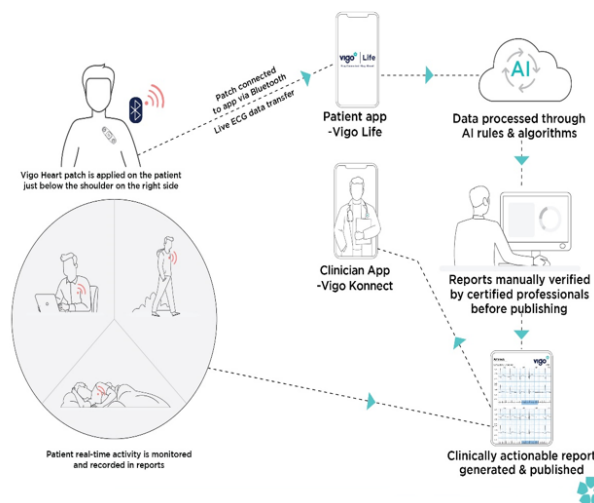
Patch connected to app via Bluetooth

Live ECG data transfer

vigo | Life

Patient app -Vigo Life

AI

Data processed through AI rules & algorithms

Vigo Heart patch is applied on the patient just below the shoulder on the right side

Clinician App -Vigo Konnect

Reports manually verified by certified professionals before publishing

vigo

Patient real-time activity is monitored and recorded in reports

Clinically actionable report generated & published